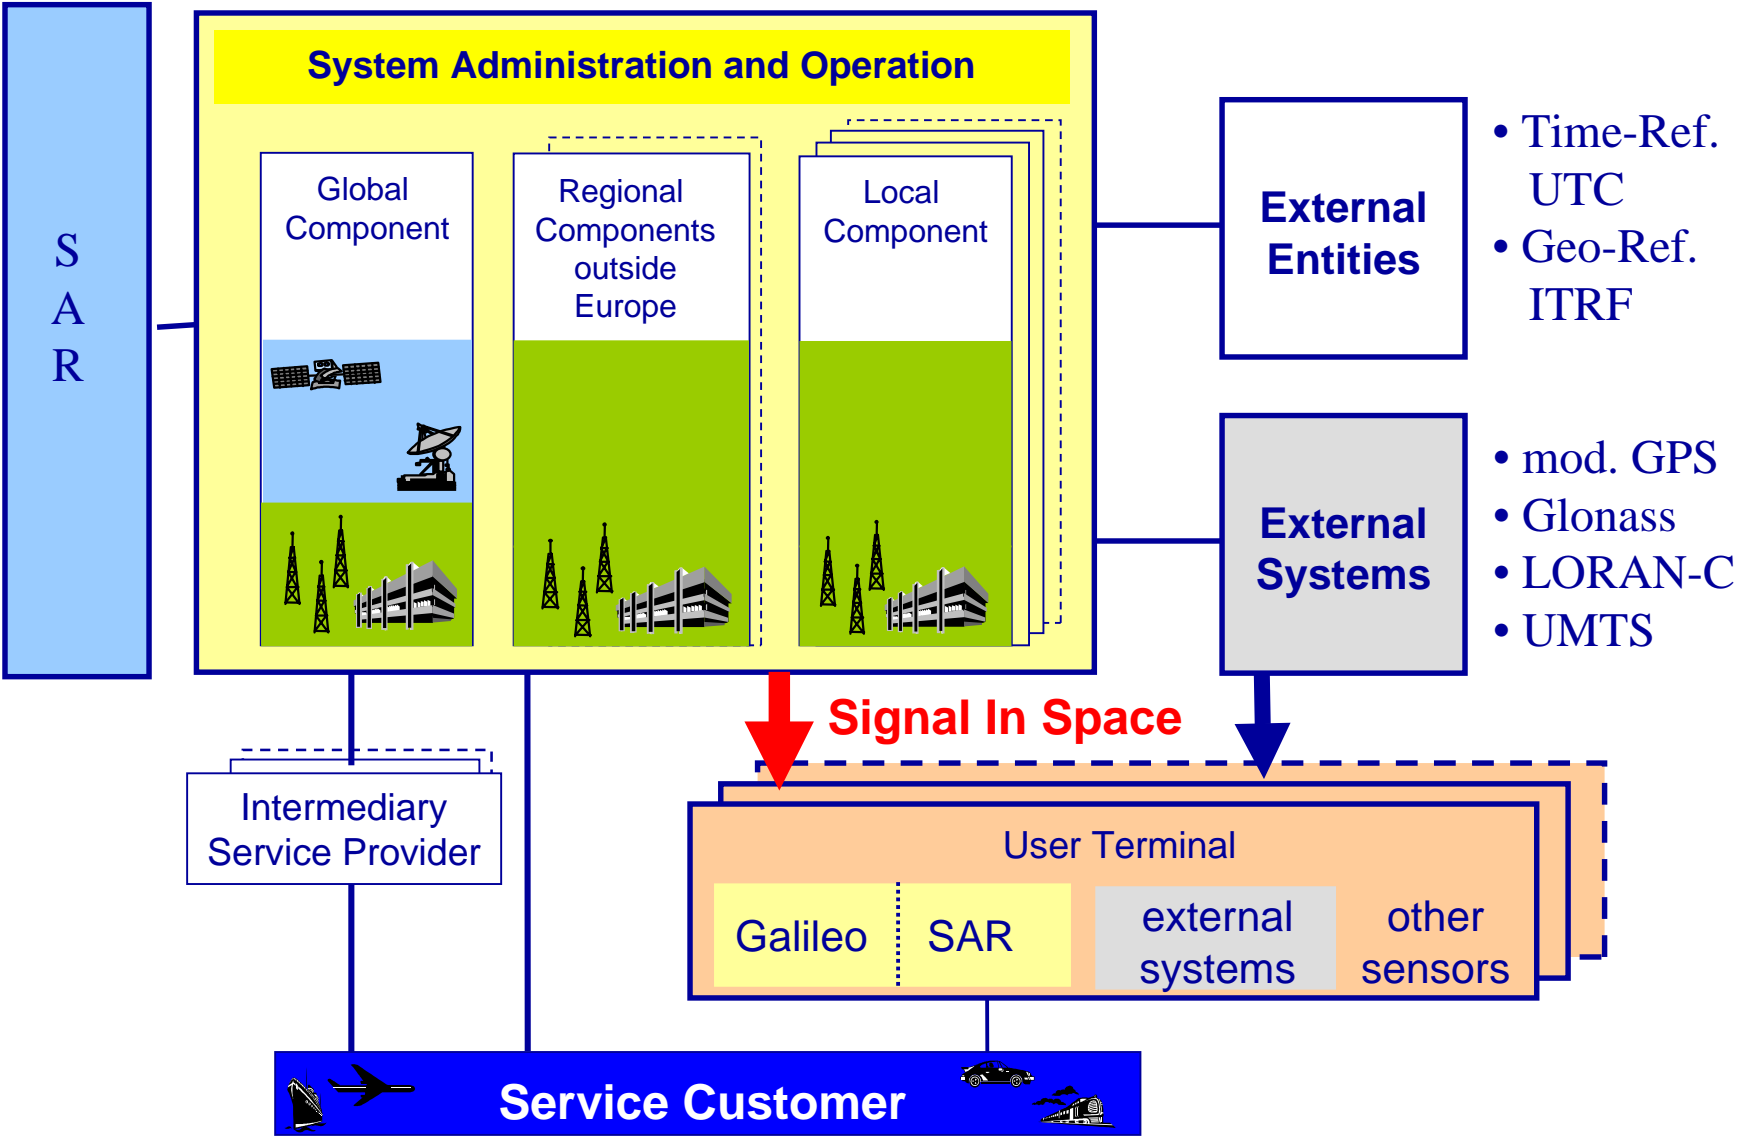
S
A
R

System Administration and Operation

Global Component

Regional Components outside Europe

Local Component

External Entities

• Time-Ref. UTC
• Geo-Ref. ITRF

External Systems

• mod. GPS
• Glonass
• LORAN-C
• UMTS

Signal In Space

Intermediary Service Provider

User Terminal

Galileo

SAR

external systems

other sensors

Service Customer